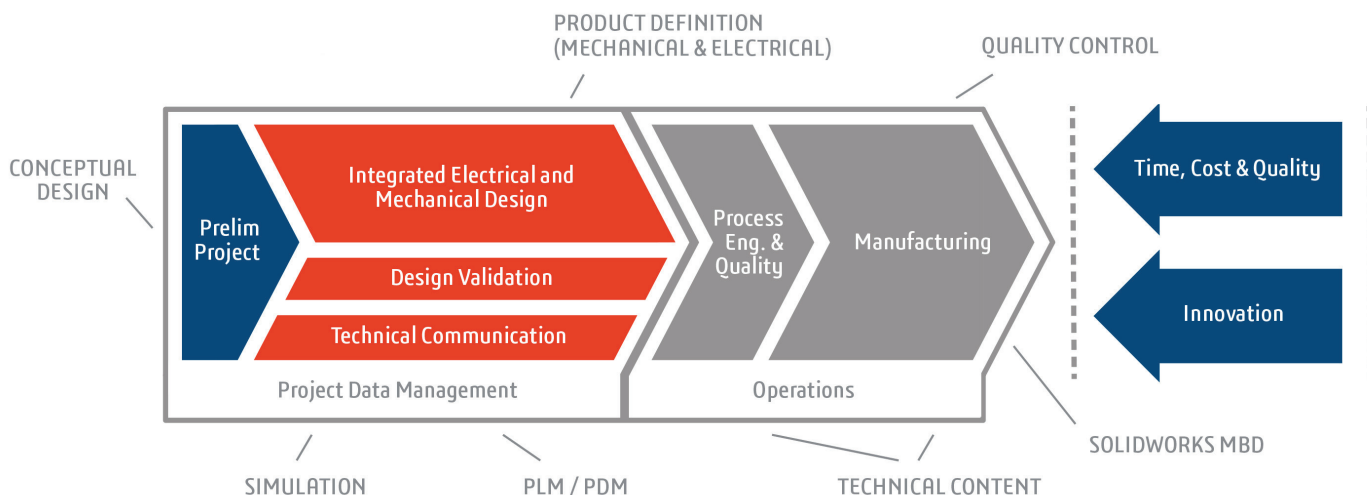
PRODUCT DEFINITION (MECHANICAL & ELECTRICAL)

QUALITY CONTROL

CONCEPTUAL DESIGN

Prelim Project

Integrated Electrical and Mechanical Design

Design Validation

Technical Communication

Project Data Management

Process Eng. & Quality

Manufacturing

Operations

Time, Cost & Quality

Innovation

SOLIDWORKS MBD

SIMULATION

PLM / PDM

TECHNICAL CONTENT